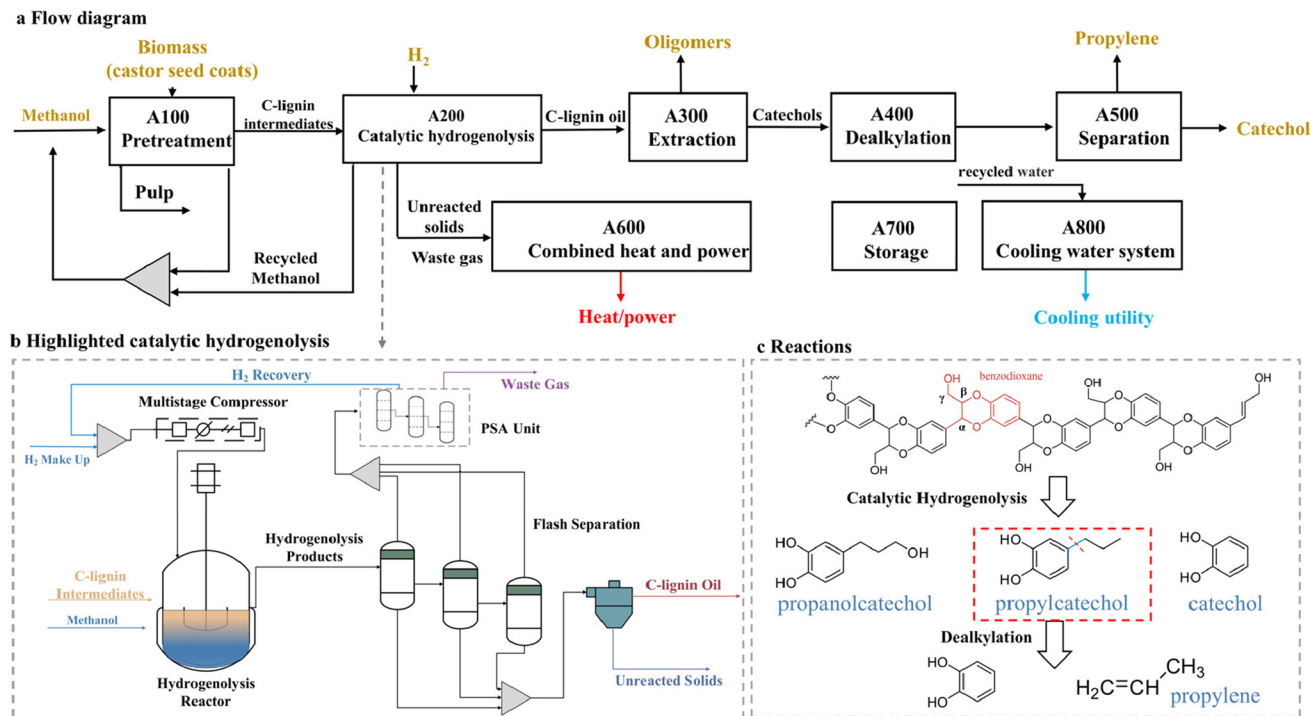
a Flow diagram

Biomass (castor seed coats)

$H_2$

Oligomers

Propylene

Methanol

A100 Pretreatment

C-lignin intermediates

A200 Catalytic hydrogenolysis

C-lignin oil

A300 Extraction

Catechols

A400 Dealkylation

A500 Separation

Catechol

Pulp

recycled water

Unreacted solids

A600 Combined heat and power

A700 Storage

A800 Cooling water system

Recycled Methanol

Waste gas

Heat/power

Cooling utility

b Highlighted catalytic hydrogenolysis

$H_2$ Recovery

Waste Gas

Multistage Compressor

PSA Unit

$H_2$ Make Up

Flash Separation

Hydrogenolysis Products

C-lignin Intermediates

C-lignin Oil

Methanol

Hydrogenolysis Reactor

Unreacted Solids

c Reactions

OH

benzodioxane

γ

β

α

OH

OH

OH

OH

OH

Catalytic Hydrogenolysis

HO

HO

OH

propanolcatechol

HO

HO

propylcatechol

HO

HO

catechol

Dealkylation

HO

HO

$H_2C{=}CH{-}CH_3$

propylene